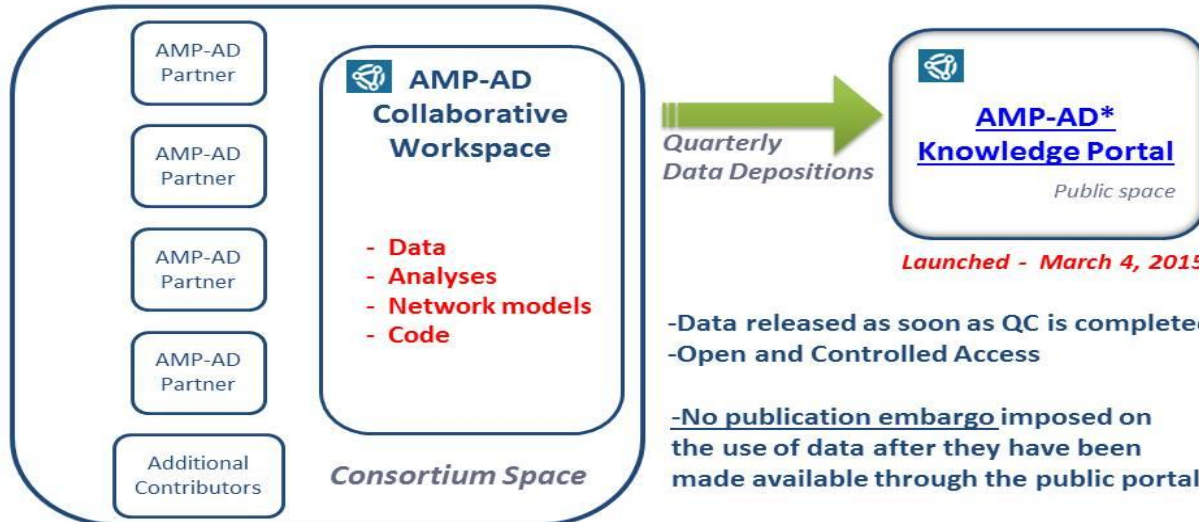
AMP-AD Partner

AMP-AD Partner

AMP-AD Partner

AMP-AD Partner

Additional Contributors

AMP-AD Collaborative Workspace

- Data
- Analyses
- Network models
- Code

Consortium Space

Quarterly Data Depositions

AMP-AD* Knowledge Portal

Public space

Launched - March 4, 2015

-Data released as soon as QC is complete
-Open and Controlled Access

-No publication embargo imposed on the use of data after they have been made available through the public portal